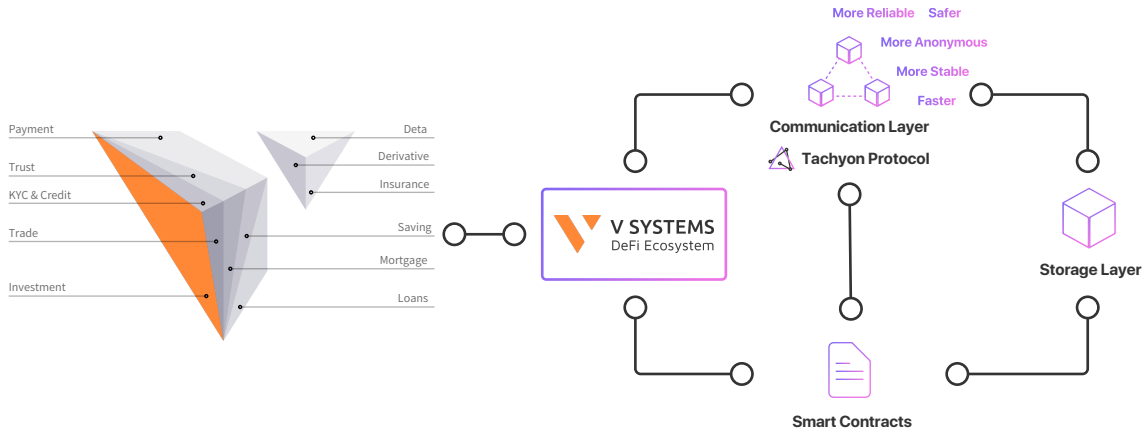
Payment

Trust

KYC & Credit

Trade

Investment

Deta

Derivative

Insurance

Saving

Mortgage

Loans

V SYSTEMS
DeFi Ecosystem

More Reliable Safer

More Anonymous

More Stable

Faster

Communication Layer

Tachyon Protocol

Storage Layer

Smart Contracts